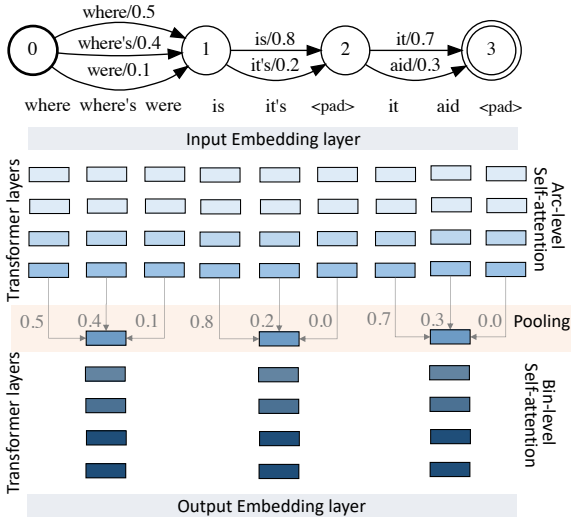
0

where/0.5

where's/0.4

were/0.1

1

is/0.8

it's/0.2

2

it/0.7

aid/0.3

3

where where's were is it's <pad> it aid <pad>

Input Embedding layer

Transformer layers

Arc-level Self-attention

0.5 0.4 0.1 0.8 0.2 0.0 0.7 0.3 0.0

Pooling

Transformer layers

Bin-level Self-attention

Output Embedding layer